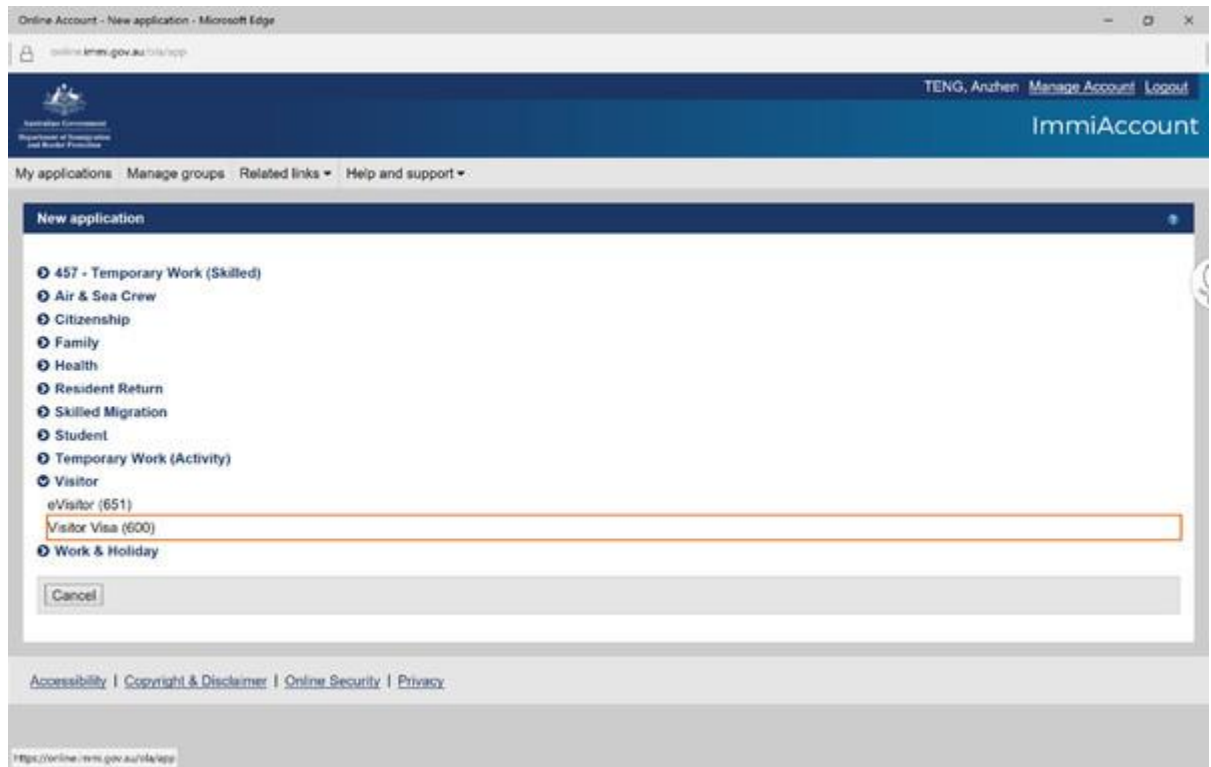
Online Account - New application - Microsoft Edge

online.immi.gov.au/ola/app

Australian Government
Department of Immigration and Border Protection

TENG, Anzhen Manage Account Logout

ImmiAccount

My applications Manage groups Related links ▾ Help and support ▾

New application

457 - Temporary Work (Skilled)
Air & Sea Crew
Citizenship
Family
Health
Resident Return
Skilled Migration
Student
Temporary Work (Activity)
Visitor
eVisitor (651)
Visitor Visa (600)
Work & Holiday

Cancel

Accessibility | Copyright & Disclaimer | Online Security | Privacy

https://online.immi.gov.au/ola/app